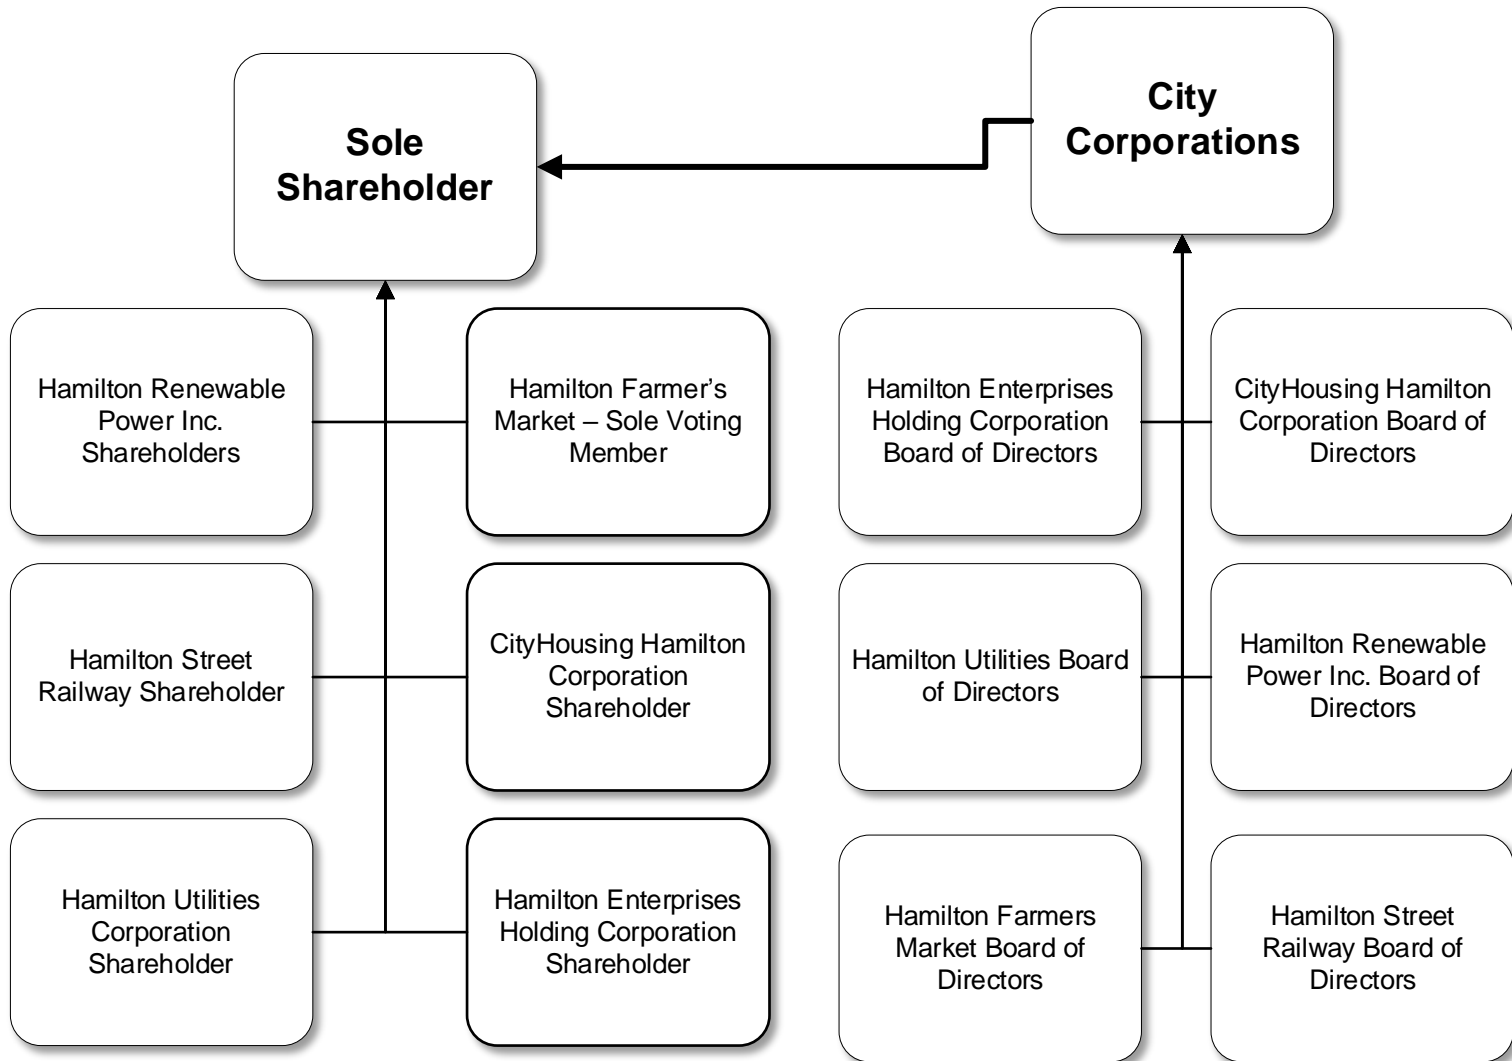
Sole Shareholder

City Corporations

Hamilton Renewable Power Inc. Shareholders

Hamilton Farmer's Market – Sole Voting Member

Hamilton Street Railway Shareholder

CityHousing Hamilton Corporation Shareholder

Hamilton Utilities Corporation Shareholder

Hamilton Enterprises Holding Corporation Shareholder

Hamilton Enterprises Holding Corporation Board of Directors

CityHousing Hamilton Corporation Board of Directors

Hamilton Utilities Board of Directors

Hamilton Renewable Power Inc. Board of Directors

Hamilton Farmers Market Board of Directors

Hamilton Street Railway Board of Directors